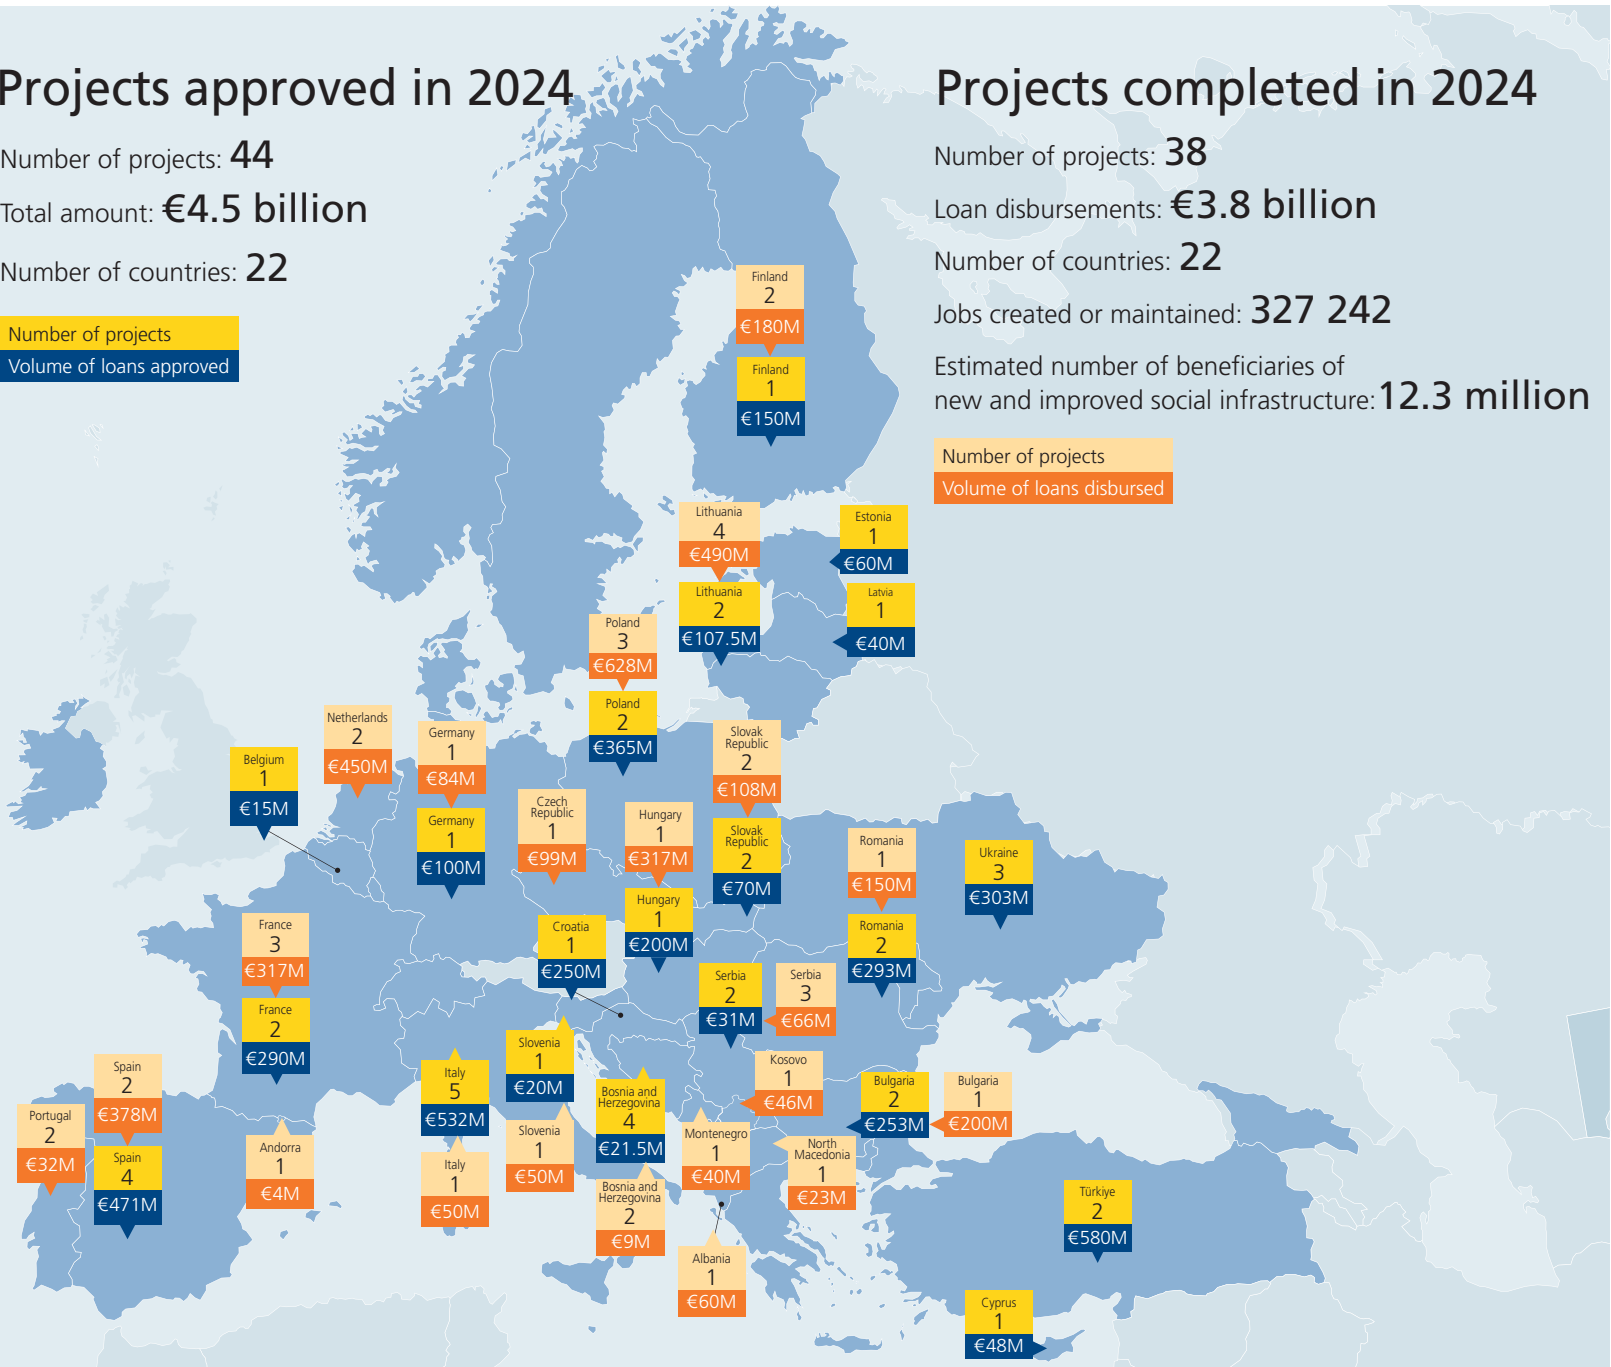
Projects approved in 2024

Number of projects: 44

Total amount: €4.5 billion

Number of countries: 22

Number of projects
Volume of loans approved

Projects completed in 2024

Number of projects: 38

Loan disbursements: €3.8 billion

Number of countries: 22

Jobs created or maintained: 327 242

Estimated number of beneficiaries of new and improved social infrastructure: 12.3 million

Number of projects
Volume of loans disbursed

Finland 2 €180M
Finland 1 €150M
Lithuania 4 €490M
Estonia 1 €60M
Lithuania 2 €107.5M
Latvia 1 €40M
Poland 3 €628M
Poland 2 €365M
Netherlands 2 €450M
Germany 1 €84M
Belgium 1 €15M
Germany 1 €100M
Slovak Republic 2 €108M
Czech Republic 1 €99M
Hungary 1 €317M
Slovak Republic 2 €70M
Romania 1 €150M
Ukraine 3 €303M
France 3 €317M
Hungary 1 €200M
Croatia 1 €250M
Romania 2 €293M
France 2 €290M
Serbia 2 €31M
Serbia 3 €66M
Spain 2 €378M
Slovenia 1 €20M
Kosovo 1 €46M
Italy 5 €532M
Bosnia and Herzegovina 4 €21.5M
Bulgaria 2 €253M
Bulgaria 1 €200M
Portugal 2 €32M
Andorra 1 €4M
Spain 4 €471M
Slovenia 1 €50M
Montenegro 1 €40M
North Macedonia 1 €23M
Italy 1 €50M
Bosnia and Herzegovina 2 €9M
Türkiye 2 €580M
Albania 1 €60M
Cyprus 1 €48M